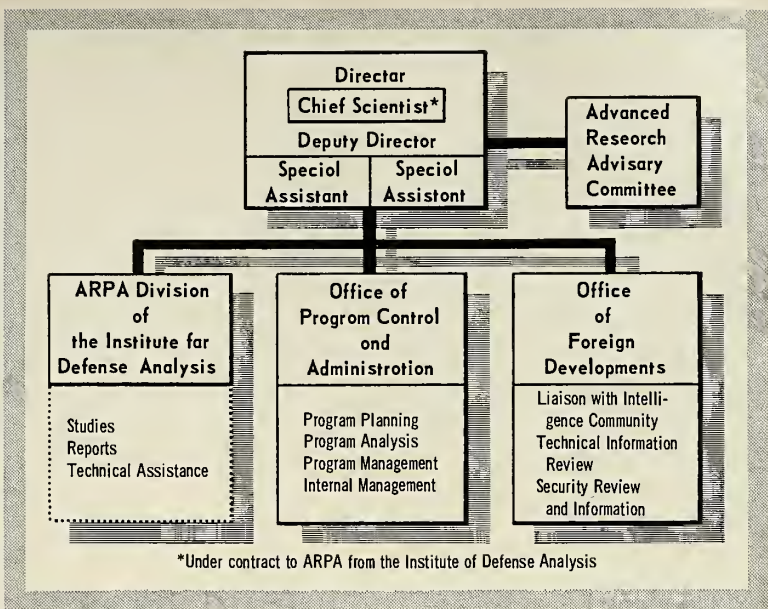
Directar
Chief Scientist*
Deputy Director
Speciol Assistant
Speciol Assistont

Advanced Research Advisary Committee

ARPA Division of the Institute far Defense Analysis

Studies
Reports
Technical Assistance

Office of Progrom Control ond Administrotion

Program Planning
Program Analysis
Program Management
Internal Management

Office of Foreign Developments

Liaison with Intelligence Community
Technical Information Review
Security Review and Information

*Under contract to ARPA from the Institute of Defense Analysis